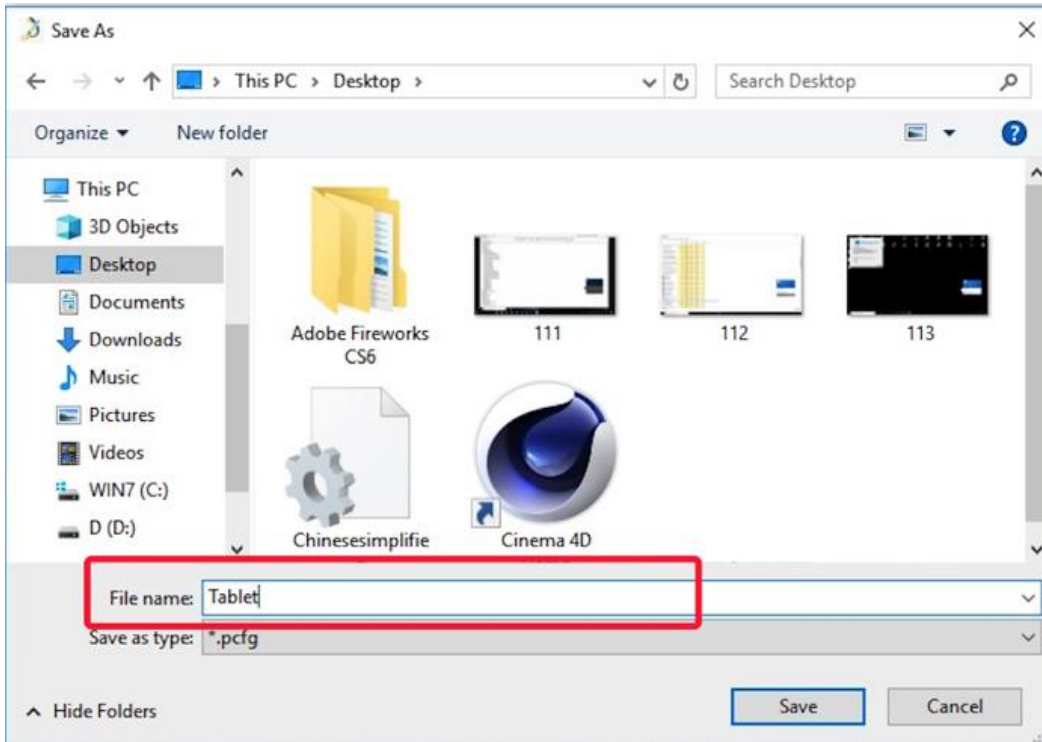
Save As

This PC > Desktop >

Search Desktop

Organize ▾ New folder

This PC
3D Objects
Desktop
Documents
Downloads
Music
Pictures
Videos
WIN7 (C:)
D (D:)

Adobe Fireworks CS6
111
112
113
Chinesesimplifie
Cinema 4D

File name: Tablet
Save as type: *.pcfg

Hide Folders
Save
Cancel